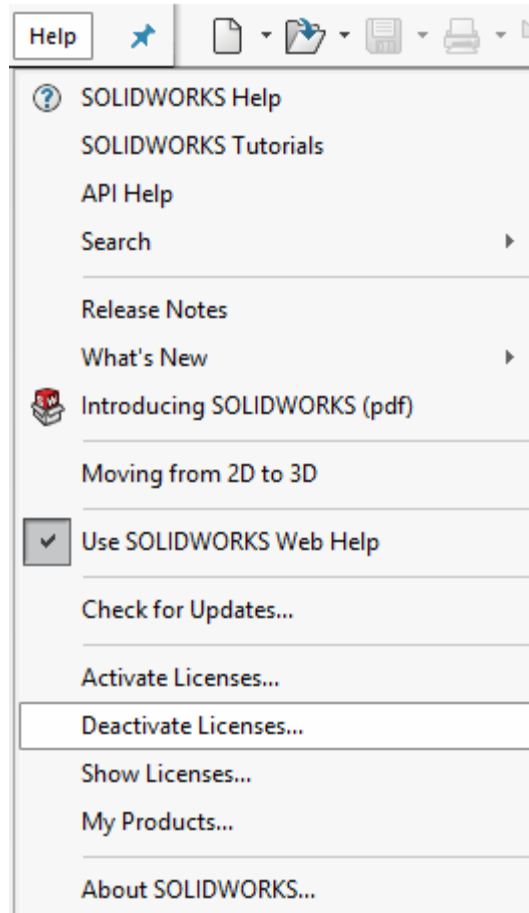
Help

SOLIDWORKS Help
SOLIDWORKS Tutorials
API Help
Search

Release Notes
What's New
Introducing SOLIDWORKS (pdf)

Moving from 2D to 3D

Use SOLIDWORKS Web Help

Check for Updates...

Activate Licenses...
Deactivate Licenses...
Show Licenses...
My Products...

About SOLIDWORKS...